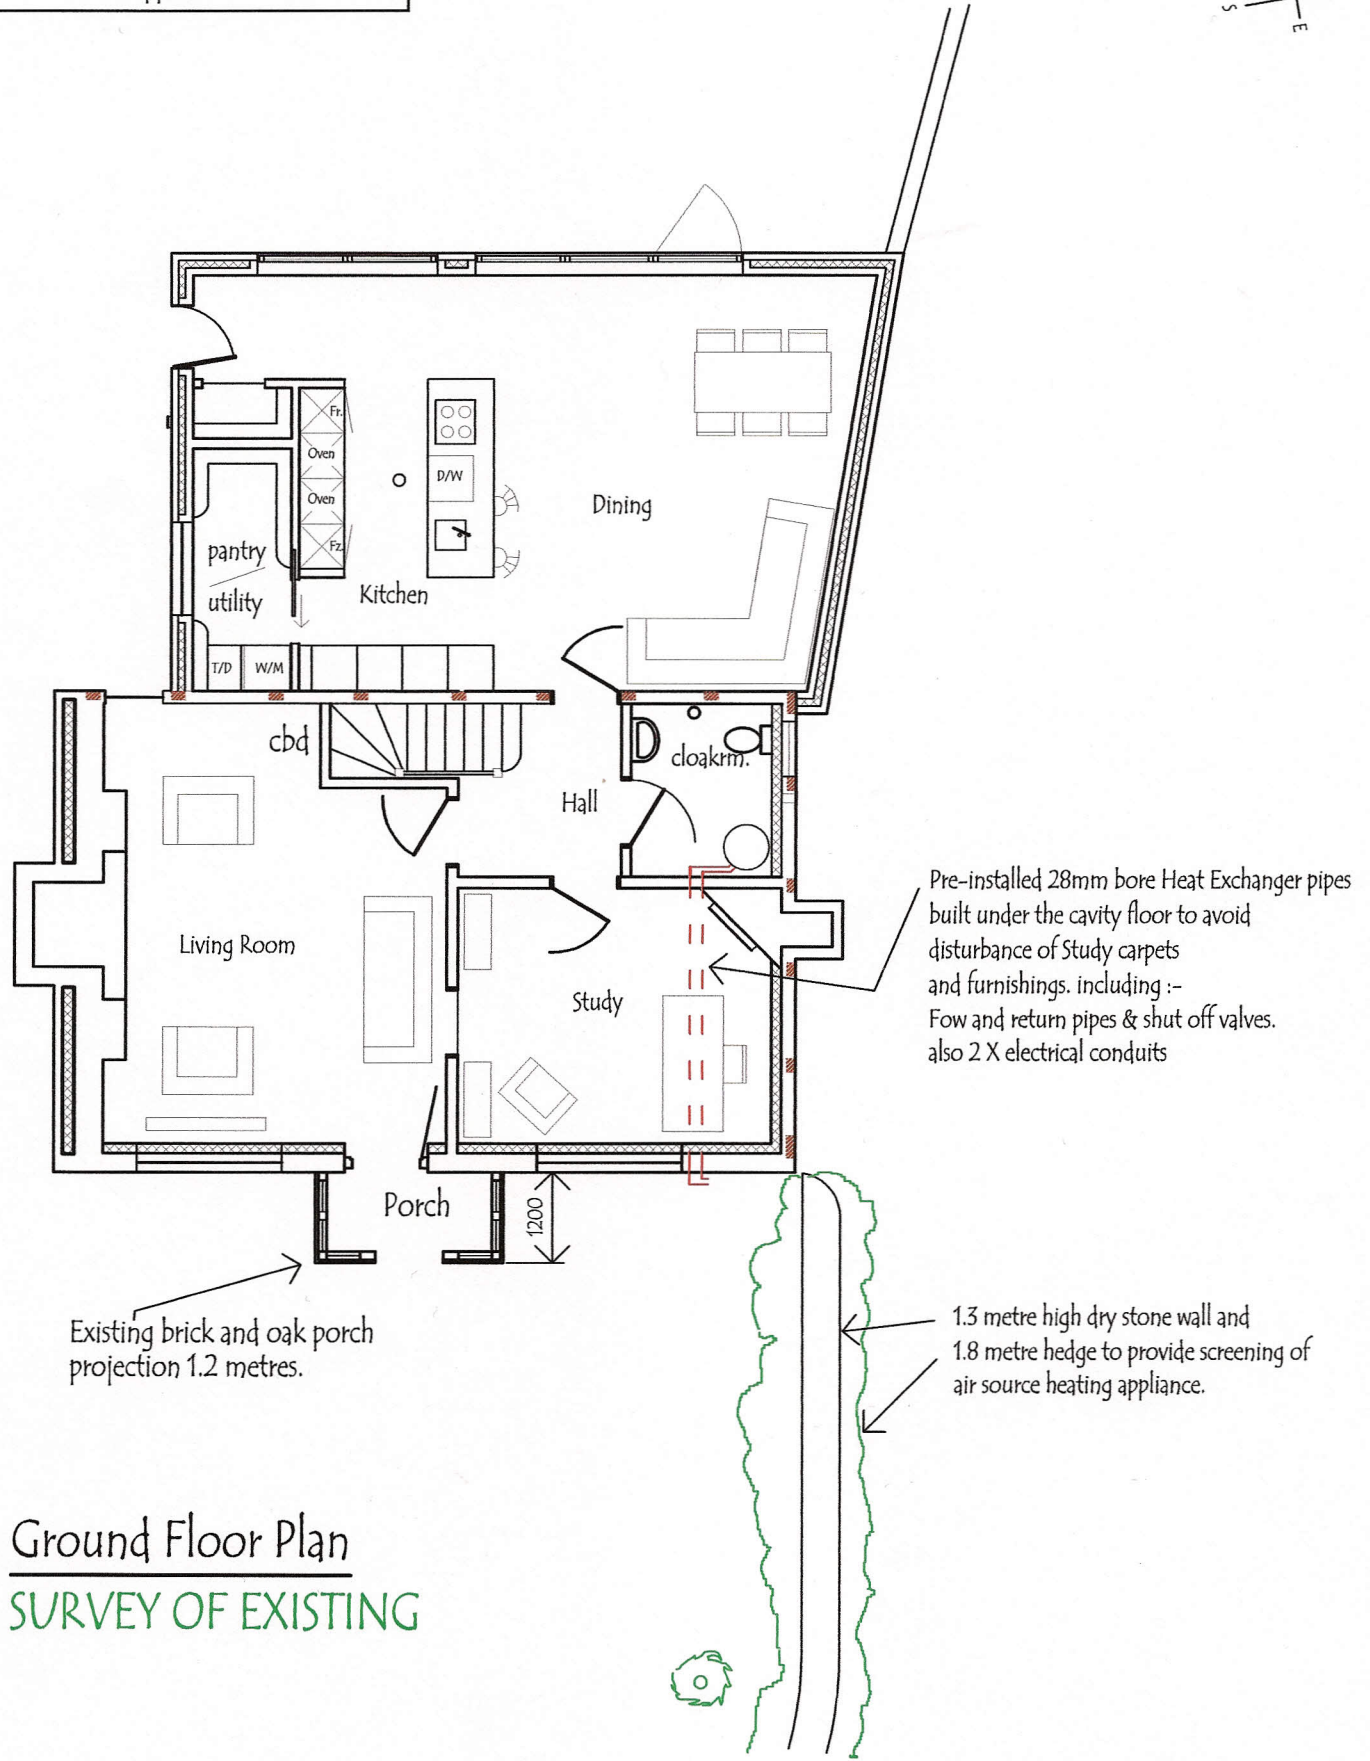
S
E

Fr.
Oven
Oven
Fz.
D/W
Dining
pantry
utility
Kitchen
T/D
W/M
cbd
cloakrm.
Hall
Living Room
Study
Porch
1200

Pre-installed 28mm bore Heat Exchanger pipes built under the cavity floor to avoid disturbance of Study carpets and furnishings. including :- Fow and return pipes & shut off valves. also 2 X electrical conduits

Existing brick and oak porch projection 1.2 metres.

1.3 metre high dry stone wall and 1.8 metre hedge to provide screening of air source heating appliance.

Ground Floor Plan
SURVEY OF EXISTING